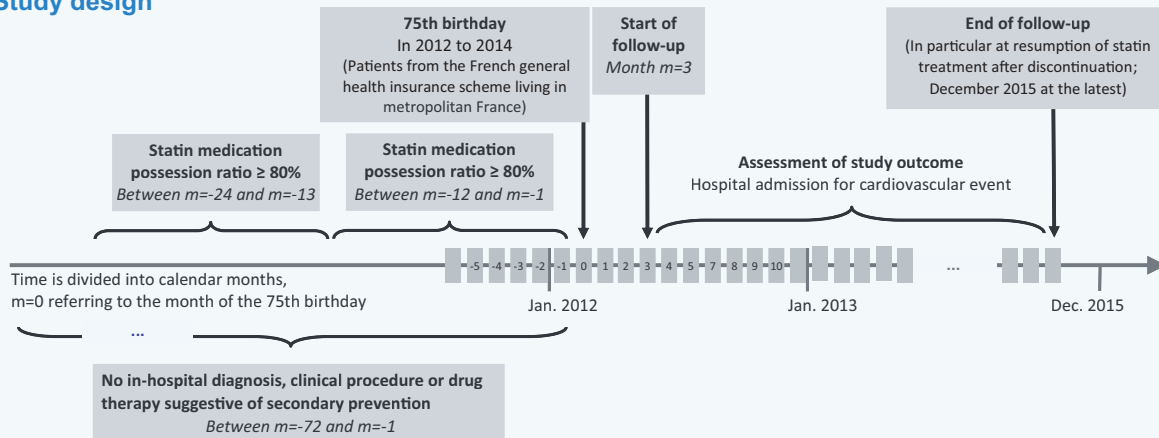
Study design

75th birthday
In 2012 to 2014
(Patients from the French general health insurance scheme living in metropolitan France)

Start of follow-up
*Month m=3*

End of follow-up
(In particular at resumption of statin treatment after discontinuation; December 2015 at the latest)

Statin medication possession ratio ≥ 80%
*Between m=-24 and m=-13*

Statin medication possession ratio ≥ 80%
*Between m=-12 and m=-1*

Assessment of study outcome
Hospital admission for cardiovascular event

Time is divided into calendar months, m=0 referring to the month of the 75th birthday

-5 -4 -3 -2 -1 0 1 2 3 4 5 6 7 8 9 10 ... ...

Jan. 2012

Jan. 2013

Dec. 2015

No in-hospital diagnosis, clinical procedure or drug therapy suggestive of secondary prevention
*Between m=-72 and m=-1*